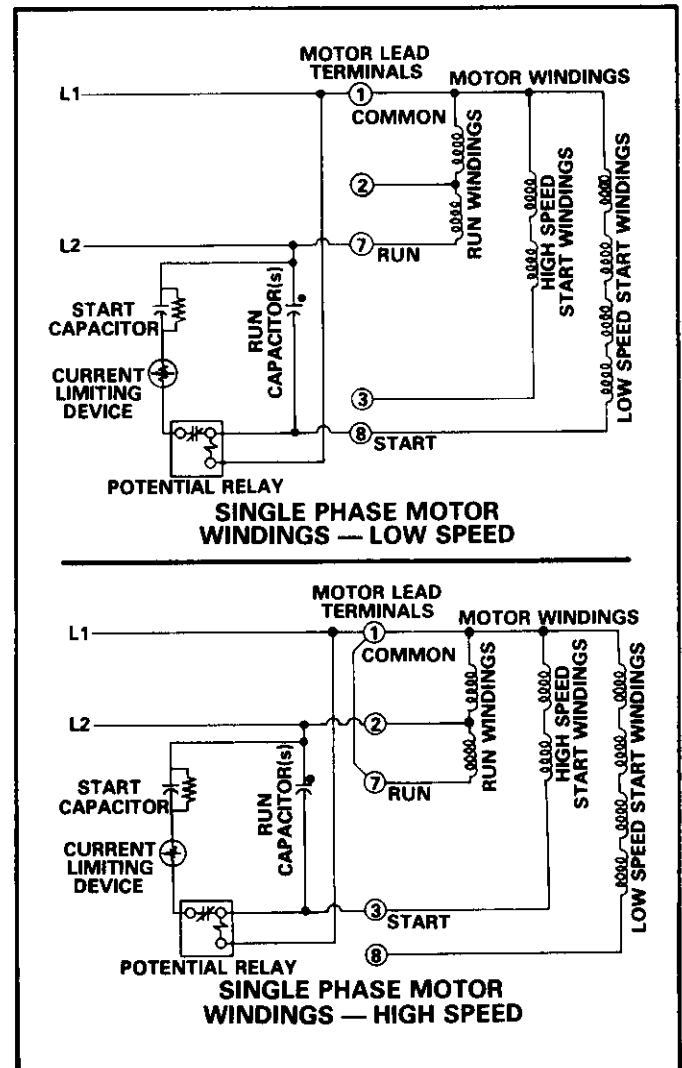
MOTOR LEAD TERMINALS

MOTOR WINDINGS

L1

1

COMMON

2

L2

7

RUN

RUN WINDINGS

HIGH SPEED START WINDINGS

LOW SPEED START WINDINGS

START CAPACITOR

RUN CAPACITOR(s)

CURRENT LIMITING DEVICE

3

8

START

POTENTIAL RELAY

SINGLE PHASE MOTOR WINDINGS — LOW SPEED

MOTOR LEAD TERMINALS

MOTOR WINDINGS

L1

1

COMMON

L2

2

7

RUN

RUN WINDINGS

HIGH SPEED START WINDINGS

LOW SPEED START WINDINGS

START CAPACITOR

RUN CAPACITOR(s)

CURRENT LIMITING DEVICE

3

START

8

POTENTIAL RELAY

SINGLE PHASE MOTOR WINDINGS — HIGH SPEED